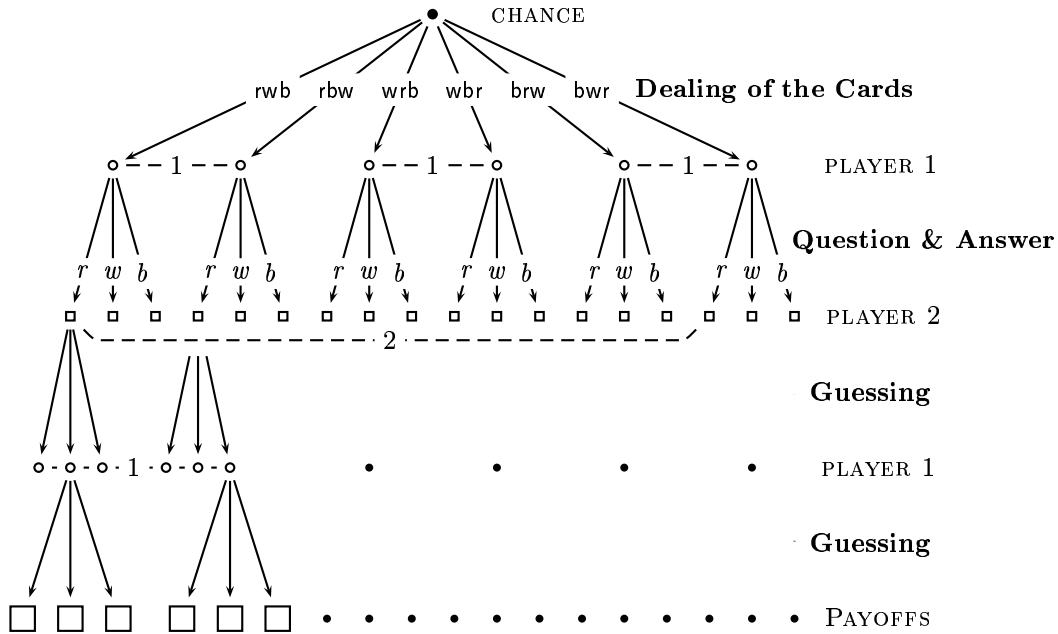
CHANCE

rwb rbw wrb wbr brw bwr **Dealing of the Cards**

1 1 1 PLAYER 1

**Question & Answer**

$r$ $w$ $b$ $r$ $w$ $b$ $r$ $w$ $b$ $r$ $w$ $b$ $r$ $w$ $b$ $r$ $w$ $b$

PLAYER 2

2

**Guessing**

1 PLAYER 1

**Guessing**

PAYOFFS